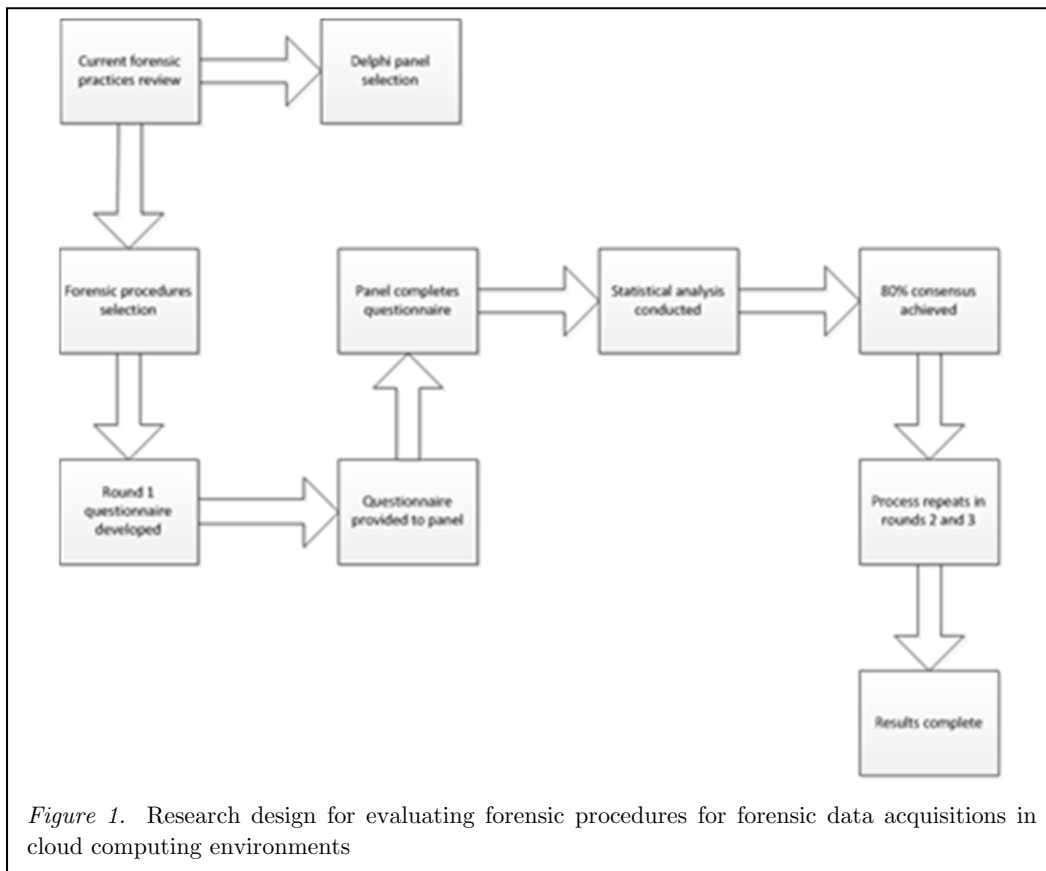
Current forensic practices review

Delphi panel selection

Forensic procedures selection

Round 1 questionnaire developed

Questionnaire provided to panel

Panel completes questionnaire

Statistical analysis conducted

80% consensus achieved

Process repeats in rounds 2 and 3

Results complete

*Figure 1.* Research design for evaluating forensic procedures for forensic data acquisitions in cloud computing environments